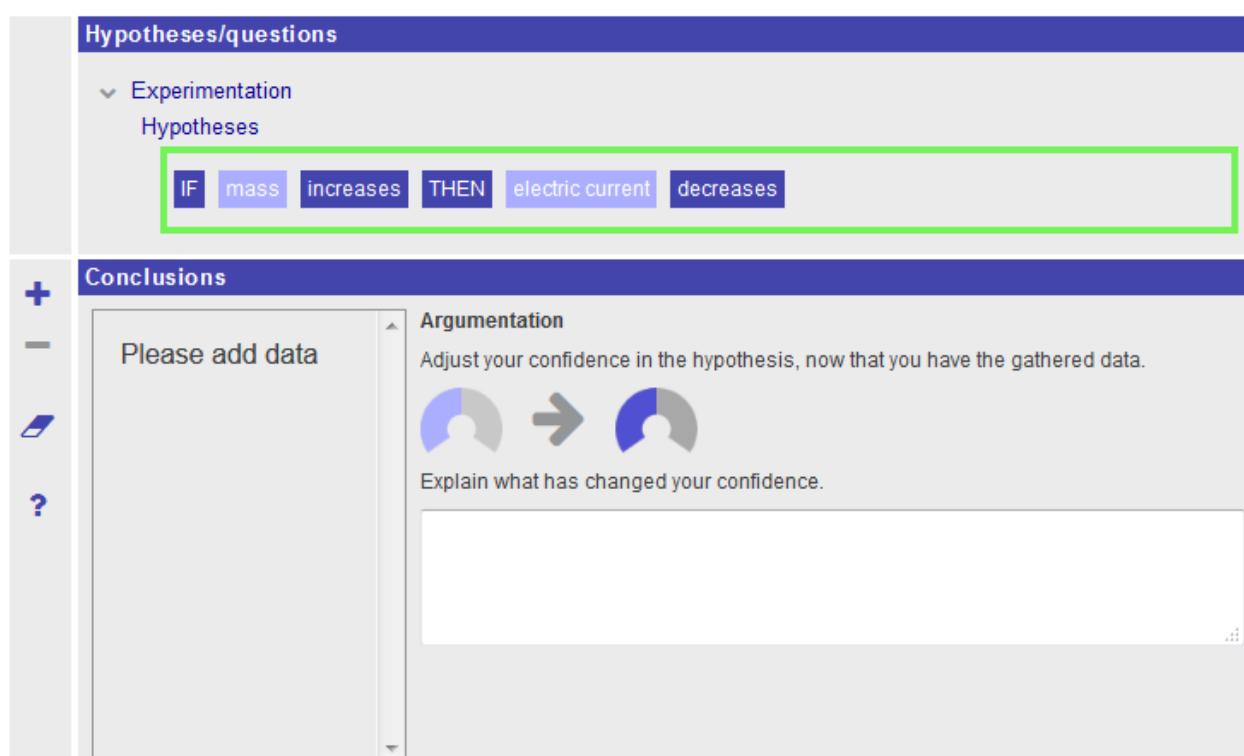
Hypotheses/questions

Experimentation

Hypotheses

IF mass increases THEN electric current decreases

Conclusions

+

−

?

Please add data

Argumentation

Adjust your confidence in the hypothesis, now that you have the gathered data.

Explain what has changed your confidence.